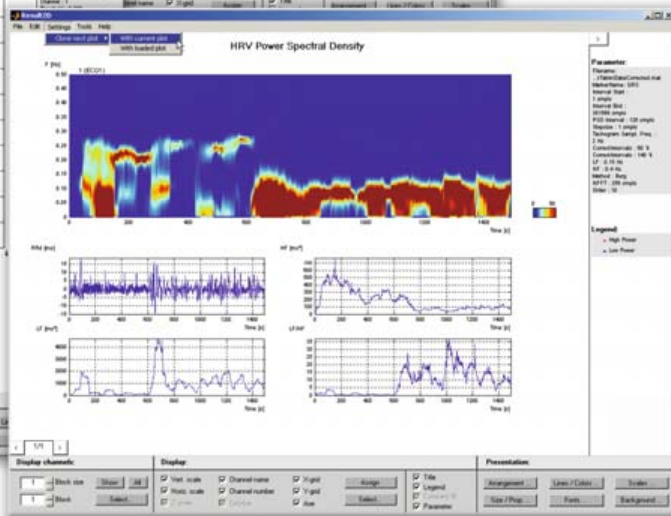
Result(3)

File Edit Settings Tools Help

Clone next plot ▸ With current plot

With loaded plot

HRV Power Spectral Density

F [Hz]

1 (ECG1)

0.50
0.45
0.40
0.35
0.30
0.25
0.20
0.15
0.10
0.05

0 200 400 600 800 1000 1200 1400 Time [s]

RRI [ms]

HF [ms²]

LF [ms²]

LF/HF

Time [s]

Parameter:

Filename: ...

Marker Name: SR3

Interval Start: 1 smpls

Interval End: 361980 smpls

PSD Interval: 120 smpls

Stepsize: 1 smpls

Tachogram Sampl. Freq.: 2 Hz

Correct Intervals: 90 %

Correct Intervals: 140 %

LF: 0.15 Hz

HF: 0.4 Hz

Method: Burg

NFFT: 256 smpls

Order: 16

Legend:

High Power

Low Power

1/1

Display channels:

Block size

Block

Show

All

Select...

Display:

Vert. scale

Horiz. scale

Channel name

Channel number

X-grid

Y-grid

Box

Assign

Select...

Title

Legend

Parameter

Presentation:

Arrangement...

Lines / Colors

Scales

Size / Pos...

Fonts...

Background